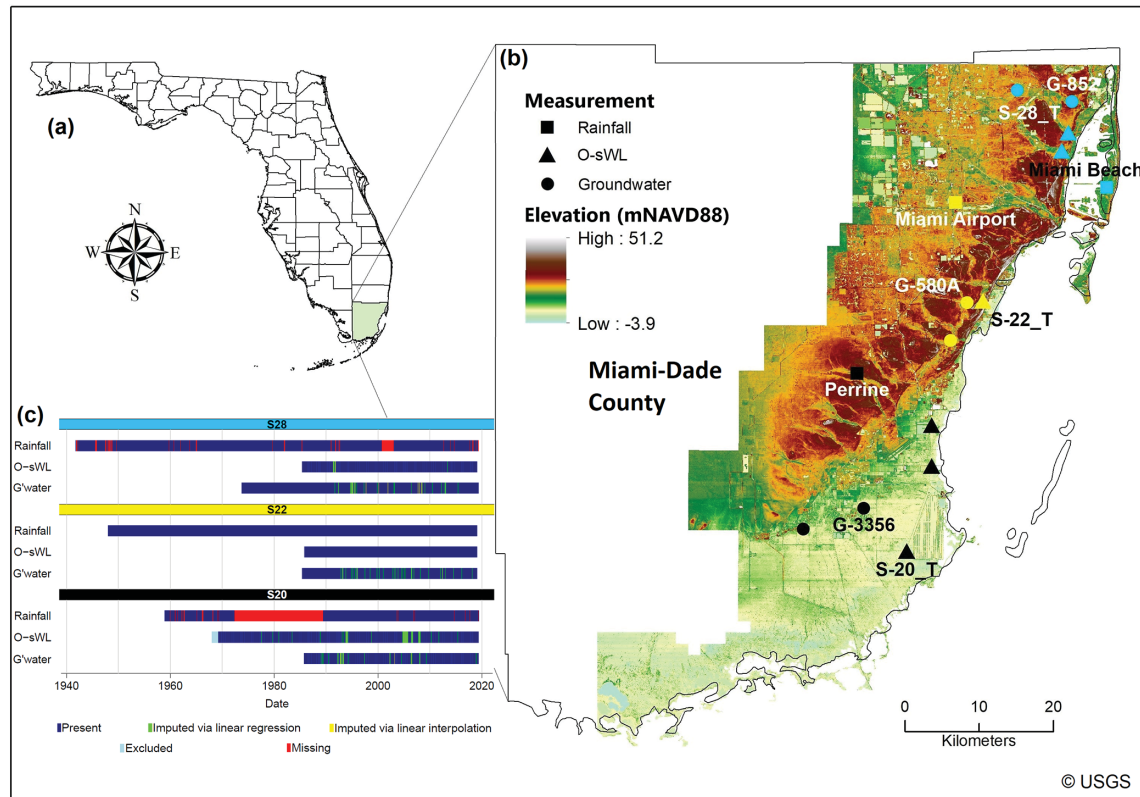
(a)

N
W
E
S

(b)

Measurement
Rainfall
O-sWL
Groundwater

Elevation (mNAVD88)
High : 51.2
Low : -3.9

G-852
S-28_T
Miami Beach
Miami Airport
G-580A
S-22_T
Miami-Dade County
Perrine
G-3356
S-20_T

0 10 20
Kilometers

(c)

S28
Rainfall
O-sWL
G'water
S22
Rainfall
O-sWL
G'water
S20
Rainfall
O-sWL
G'water

1940 1960 1980 2000 2020
Date

Present
Imputed via linear regression
Imputed via linear interpolation
Excluded
Missing

© USGS